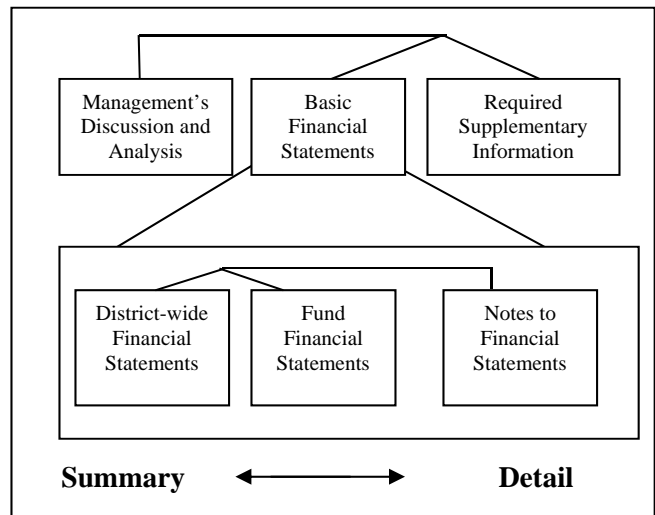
Management's Discussion and Analysis

Basic Financial Statements

Required Supplementary Information

District-wide Financial Statements

Fund Financial Statements

Notes to Financial Statements

**Summary** ←→ **Detail**